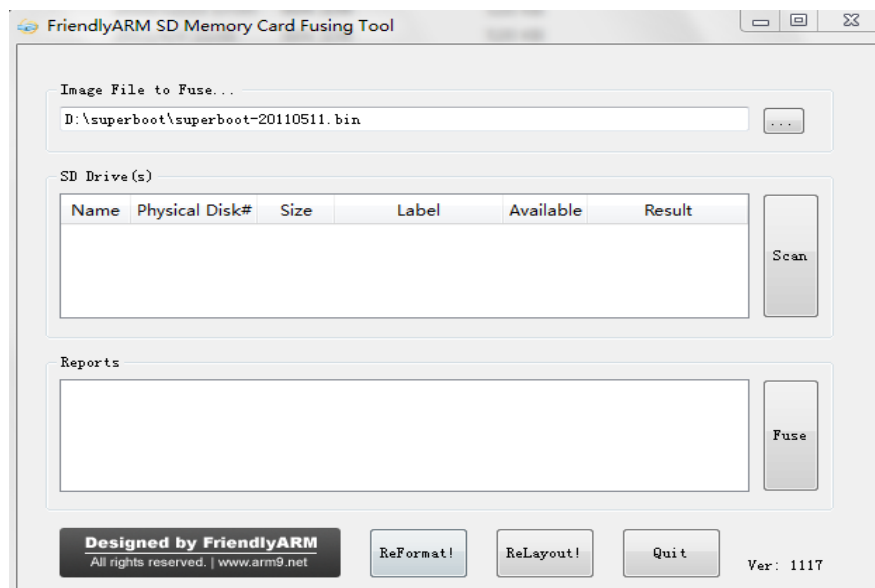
FriendlyARM SD Memory Card Fusing Tool

Image File to Fuse...

D:\superboot\superboot-20110511.bin

...

SD Drive(s)

| Name | Physical Disk# | Size | Label | Available | Result |
|---|---|---|---|---|---|

Scan

Reports

Fuse

Designed by FriendlyARM
All rights reserved. | www.arm9.net

ReFormat!

ReLayout!

Quit

Ver: 1117